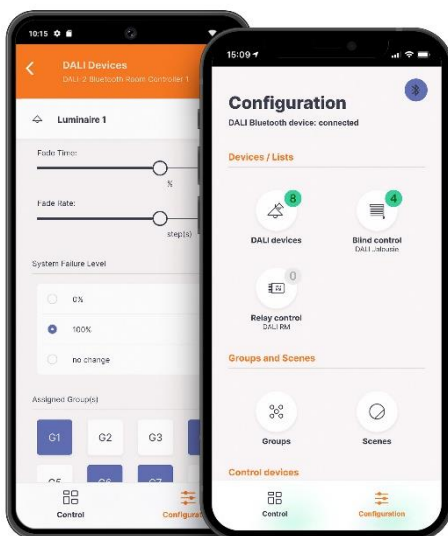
10:15

DALI Devices
DALI-2 Bluetooth Room Controller 1

Luminaire 1

Fade Time:

%

Fade Rate:

step(s)

System Failure Level

0%

100%

no change

Assigned Group(s)

G1 G2 G3

G5 G6 G7

Control

Configurat

15:09

Configuration

DALI Bluetooth device: connected

Devices / Lists

8
DALI devices

4
Blind control
DALI Jalousie

0
Relay control
DALI RM

Groups and Scenes

Groups

Scenes

Control devices

Control

Configuration